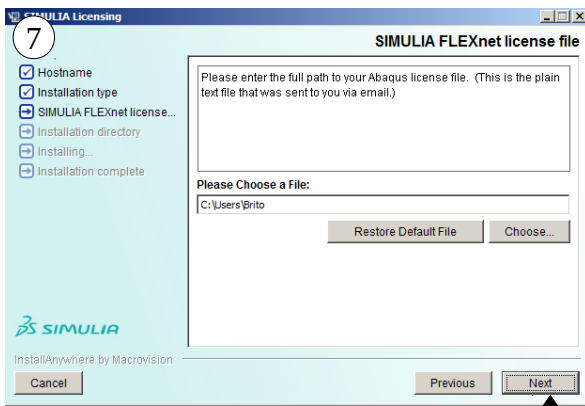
SIMULIA Licensing

7

SIMULIA FLEXnet license file

Hostname
Installation type
SIMULIA FLEXnet license...
Installation directory
Installing...
Installation complete

Please enter the full path to your Abaqus license file. (This is the plain text file that was sent to you via email.)

Please Choose a File:

C:\Users\Brito

Restore Default File

Choose...

SIMULIA

InstallAnywhere by Macrovision

Cancel

Previous

Next